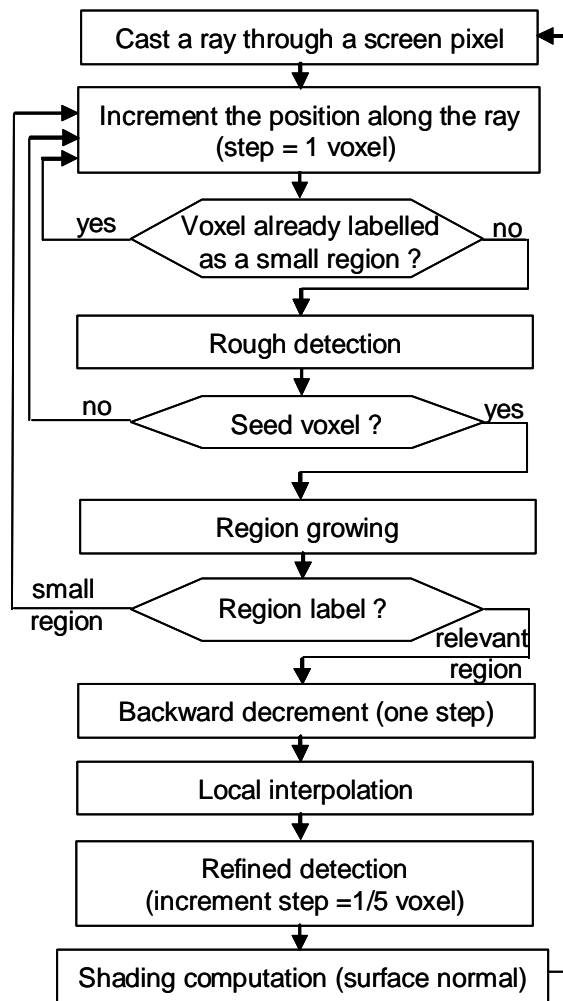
Cast a ray through a screen pixel

Increment the position along the ray (step = 1 voxel)

yes

Voxel already labelled as a small region ?

no

Rough detection

no

Seed voxel ?

yes

Region growing

small region

Region label ?

relevant region

Backward decrement (one step)

Local interpolation

Refined detection (increment step =1/5 voxel)

Shading computation (surface normal)